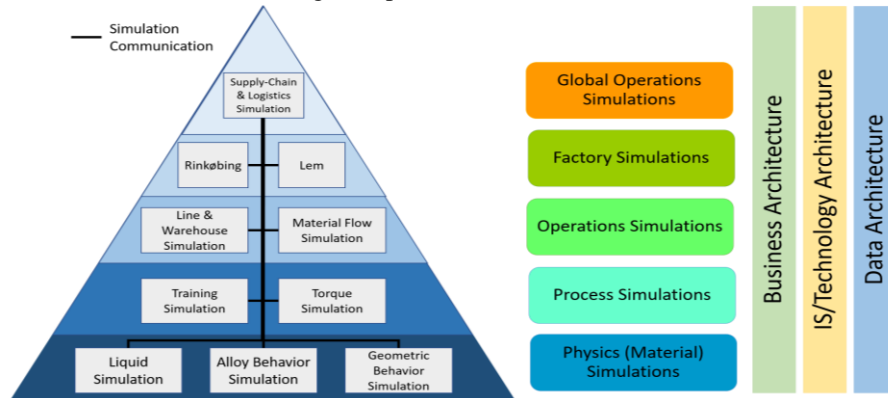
Simulation Communication

Supply-Chain & Logistics Simulation

Rinkøbing

Lem

Line & Warehouse Simulation

Material Flow Simulation

Training Simulation

Torque Simulation

Liquid Simulation

Alloy Behavior Simulation

Geometric Behavior Simulation

Global Operations Simulations

Factory Simulations

Operations Simulations

Process Simulations

Physics (Material) Simulations

Business Architecture

IS/Technology Architecture

Data Architecture